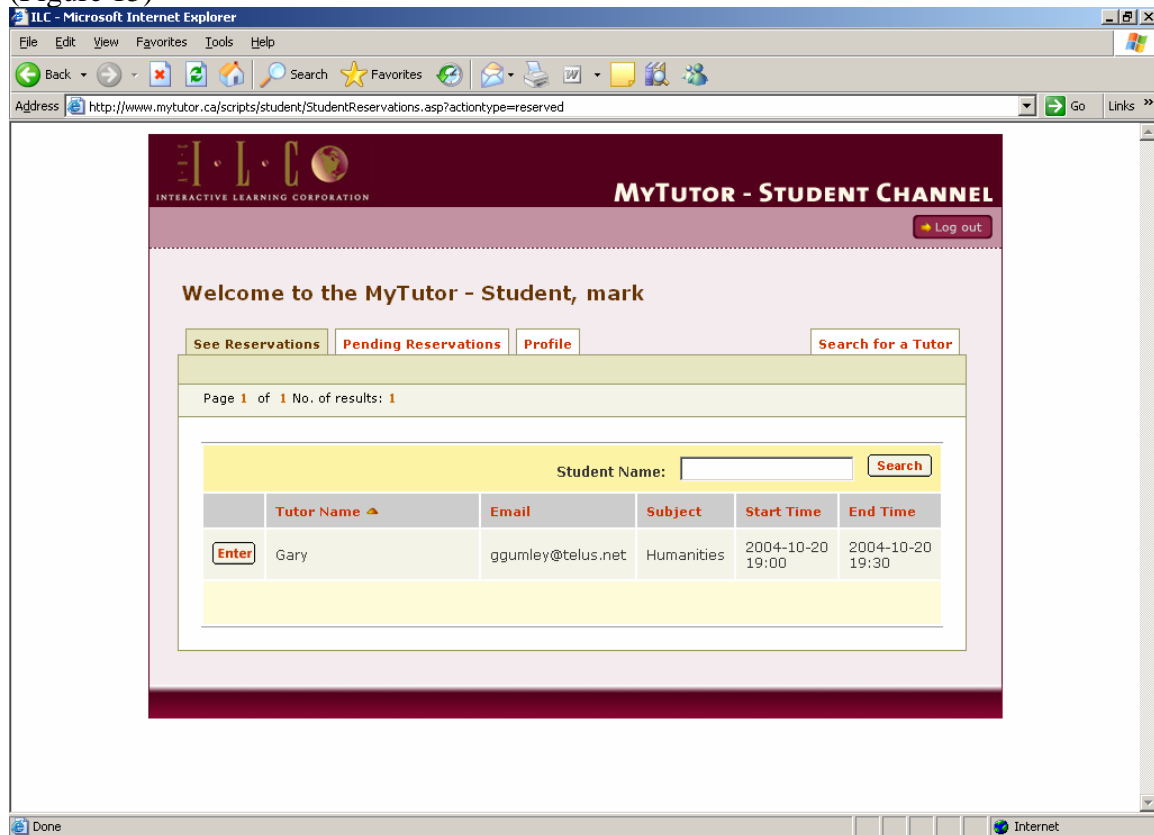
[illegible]

ILC - Microsoft Internet Explorer

File Edit View Favorites Tools Help

Back Search Favorites

Address http://www.mytutor.ca/scripts/student/StudentReservations.asp?actiontype=reserved Go Links

I · L · C
INTERACTIVE LEARNING CORPORATION

MyTutor - Student Channel

Log out

Welcome to the MyTutor - Student, mark

See Reservations | Pending Reservations | Profile | Search for a Tutor

Page 1 of 1 No. of results: 1

Student Name: Search

| | Tutor Name | Email | Subject | Start Time | End Time |
|---|---|---|---|---|---|
| Enter | Gary | ggumley@telus.net | Humanities | 2004-10-20 19:00 | 2004-10-20 19:30 |

Done Internet